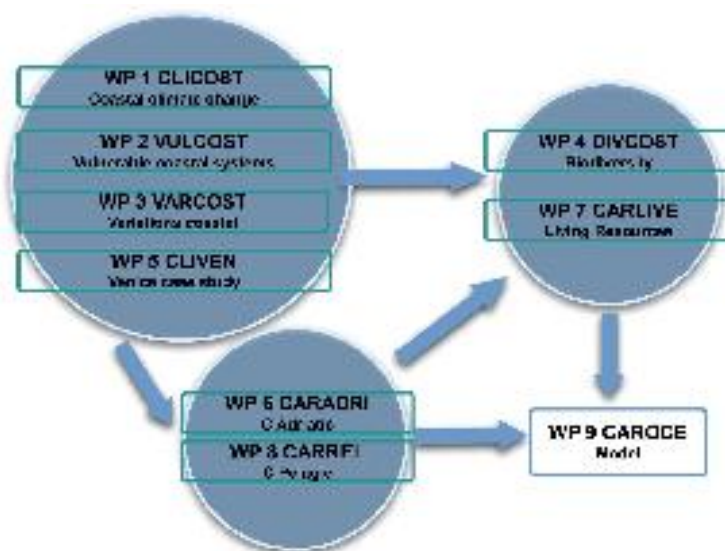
WP 1 CLICOST
Coastal climate change

WP 2 VULCOST
Vulnerable coastal systems

WP 3 VARCOST
Variations coastal

WP 5 CLIVEN
Venice case study

WP 4 DIVCOST
Biodiversity

WP 7 CARLIVE
Living Resources

WP 6 CARADRI
C Adriatic

WP 8 CARPEL
C Pelagic

WP 9 CAROCE
Model